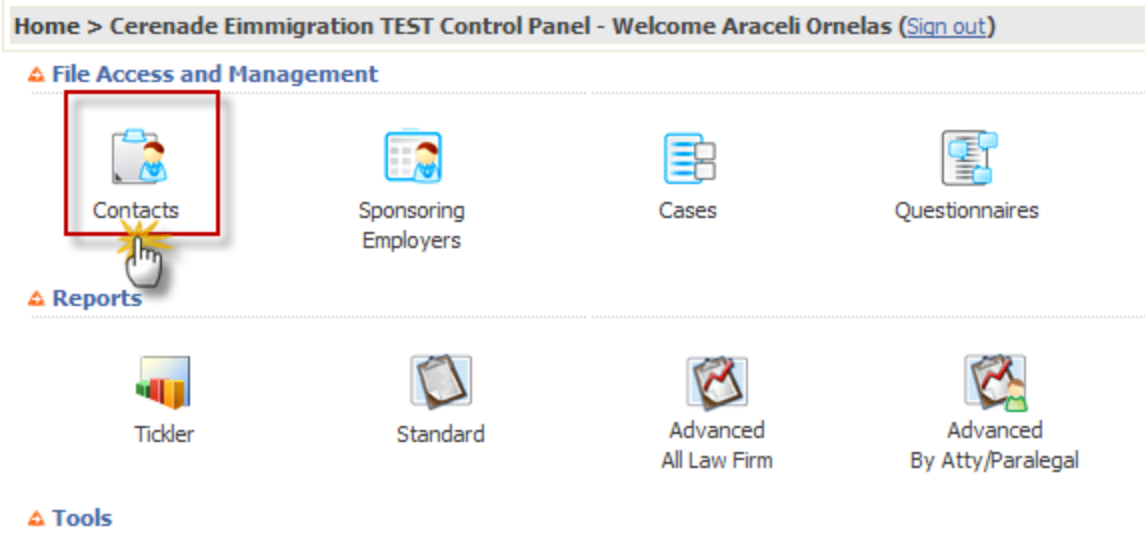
Home > Cerenade Eimmigration TEST Control Panel - Welcome Araceli Ornelas (Sign out)

File Access and Management

Contacts

Sponsoring Employers

Cases

Questionnaires

Reports

Tickler

Standard

Advanced All Law Firm

Advanced By Atty/Paralegal

Tools